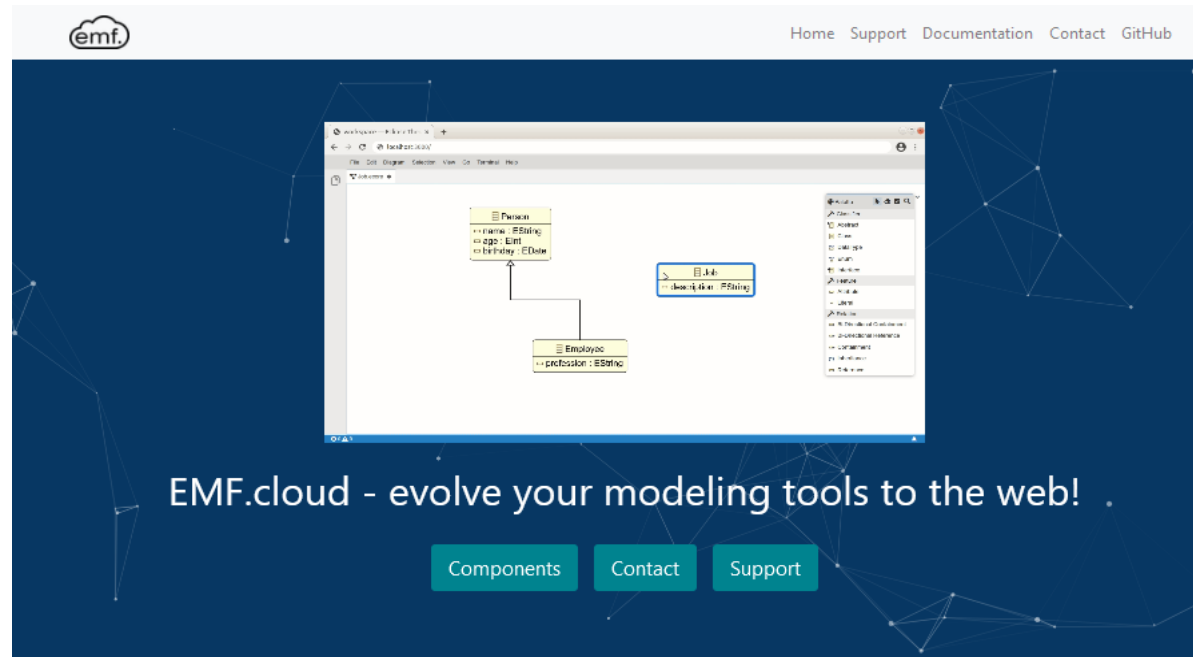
emf.

Home Support Documentation Contact GitHub

File Edit Diagram Selection View Go Terminal Help

Person
name : EString
age : EInt
birthday : EDate

Job
description : EString

Employee
profession : EString

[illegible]

EMF.cloud - evolve your modeling tools to the web!

Components Contact Support